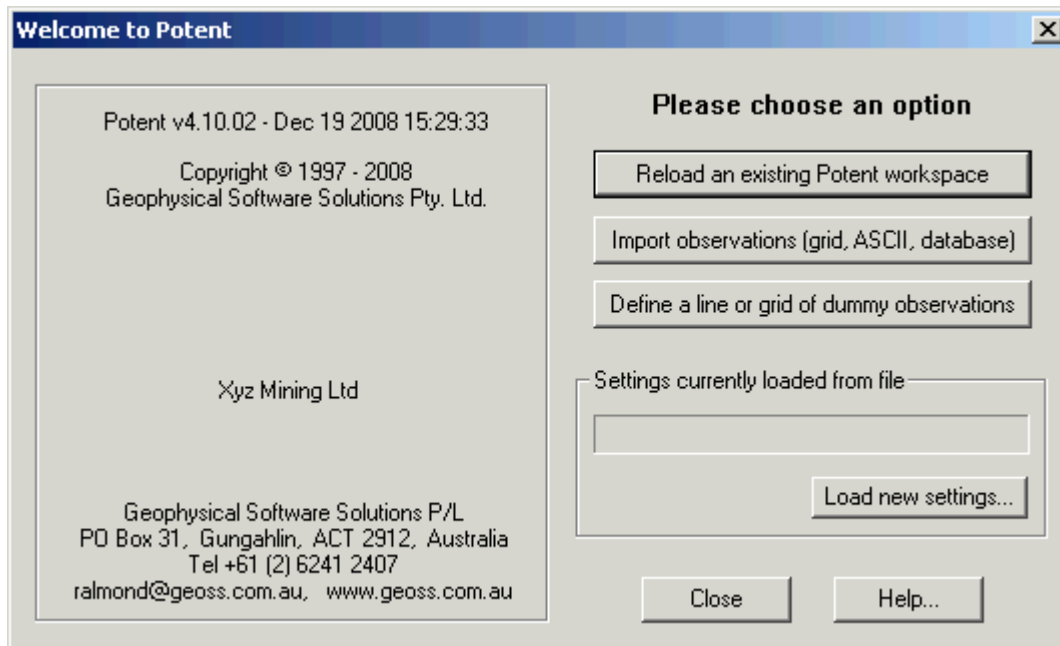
Welcome to Potent

Potent v4.10.02 - Dec 19 2008 15:29:33

Copyright © 1997 - 2008
Geophysical Software Solutions Pty. Ltd.

Xyz Mining Ltd

Geophysical Software Solutions P/L
PO Box 31, Gungahlin, ACT 2912, Australia
Tel +61 (2) 6241 2407
ralmond@geoss.com.au, www.geoss.com.au

Please choose an option

Reload an existing Potent workspace

Import observations (grid, ASCII, database)

Define a line or grid of dummy observations

Settings currently loaded from file

Load new settings...

Close

Help...